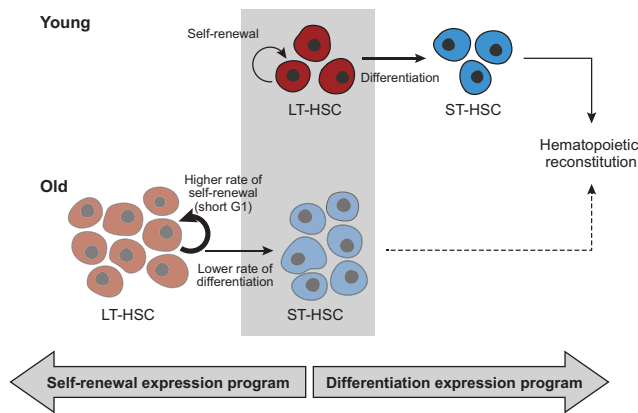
Young

Self-renewal

Differentiation

LT-HSC

ST-HSC

Hematopoietic reconstitution

Old

Higher rate of self-renewal (short G1)

Lower rate of differentiation

LT-HSC

ST-HSC

Self-renewal expression program

Differentiation expression program